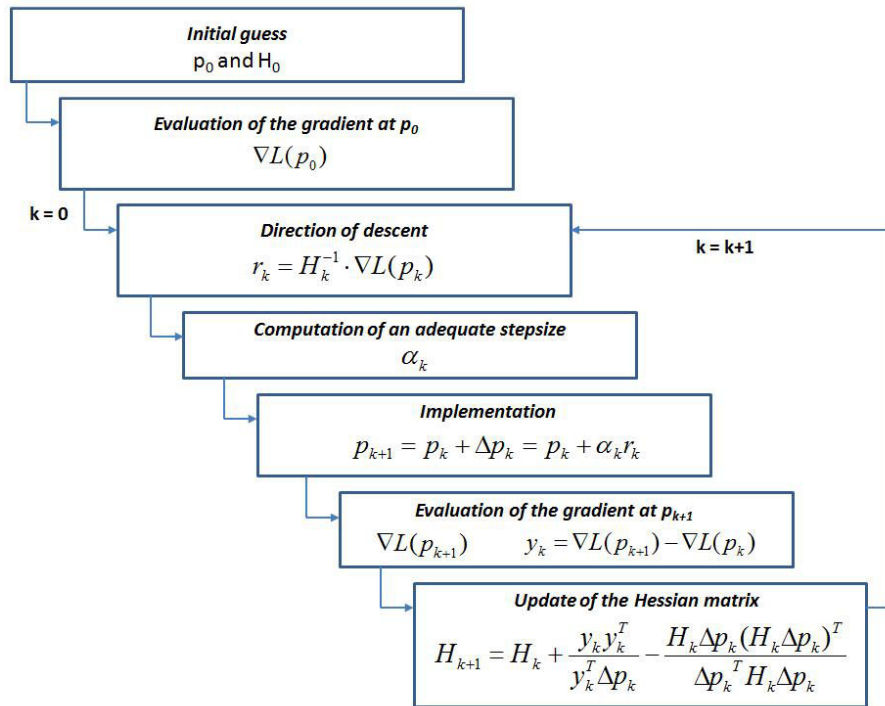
Initial guess
$p_0$ and $H_0$

Evaluation of the gradient at $p_0$
$\nabla L(p_0)$

k = 0

Direction of descent
$r_k = H_k^{-1} \cdot \nabla L(p_k)$

k = k+1

Computation of an adequate stepsize
$\alpha_k$

Implementation
$p_{k+1} = p_k + \Delta p_k = p_k + \alpha_k r_k$

Evaluation of the gradient at $p_{k+1}$
$\nabla L(p_{k+1})$ $y_k = \nabla L(p_{k+1}) - \nabla L(p_k)$

Update of the Hessian matrix
$H_{k+1} = H_k + \frac{y_k y_k^T}{y_k^T \Delta p_k} - \frac{H_k \Delta p_k (H_k \Delta p_k)^T}{\Delta p_k^T H_k \Delta p_k}$